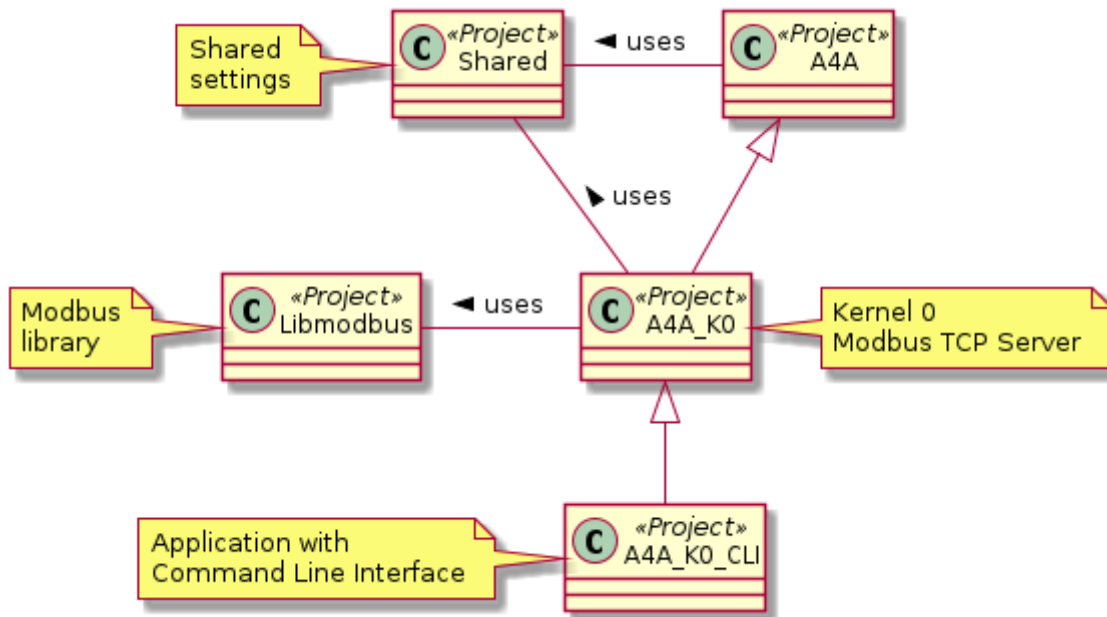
Shared settings

C «Project» Shared

◀ uses

C «Project» A4A

◀ uses

Modbus library

C «Project» Libmodbus

◀ uses

C «Project» A4A_K0

Kernel 0
Modbus TCP Server

Application with
Command Line Interface

C «Project» A4A_K0_CLI